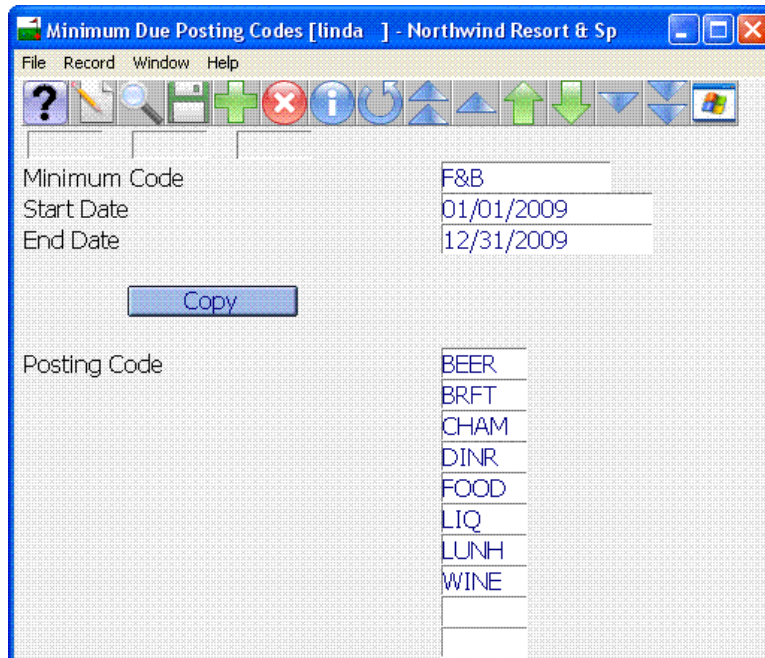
Minimum Due Posting Codes [linda ] - Northwind Resort & Sp

File Record Window Help

Minimum Code F&B
Start Date 01/01/2009
End Date 12/31/2009

Copy

Posting Code BEER
BRFT
CHAM
DINR
FOOD
LIQ
LUNH
WINE